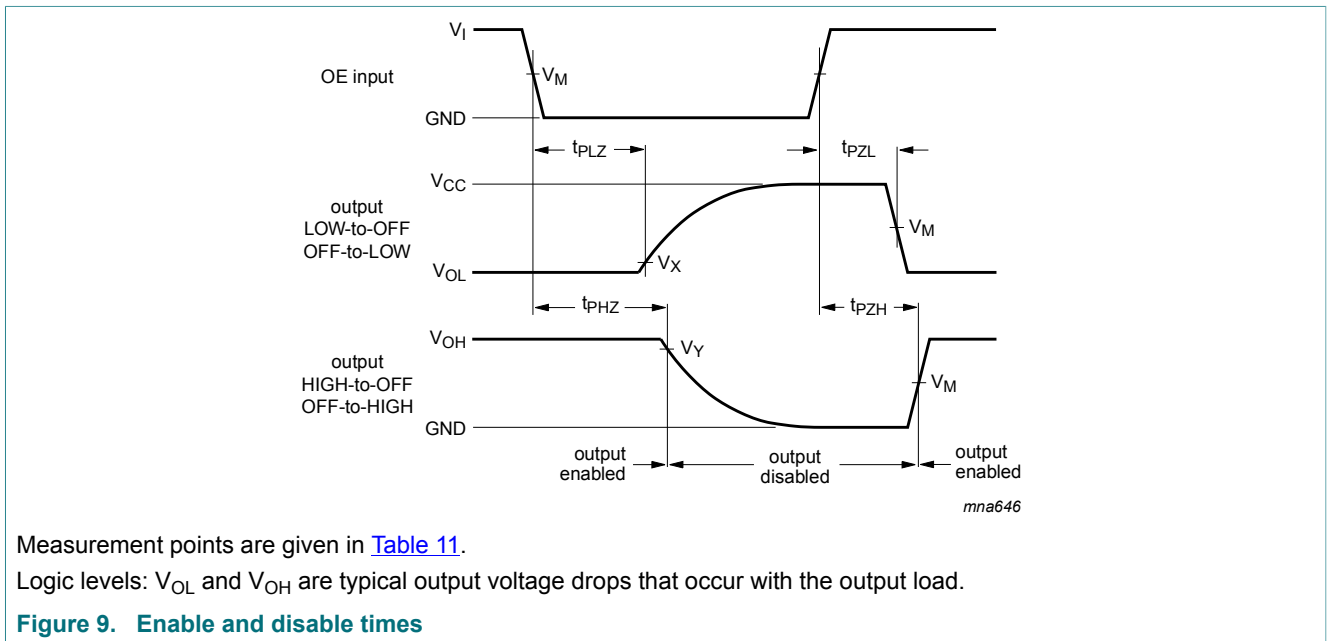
$V_I$

OE input

$V_M$

GND

$t_{PLZ}$

$t_{PZL}$

$V_{CC}$

output LOW-to-OFF OFF-to-LOW

$V_M$

$V_{OL}$

$V_X$

$t_{PHZ}$

$t_{PZH}$

$V_{OH}$

$V_Y$

output HIGH-to-OFF OFF-to-HIGH

$V_M$

GND

output enabled

output disabled

output enabled

mna646

Measurement points are given in Table 11.

Logic levels: $V_{OL}$ and $V_{OH}$ are typical output voltage drops that occur with the output load.

Figure 9. Enable and disable times